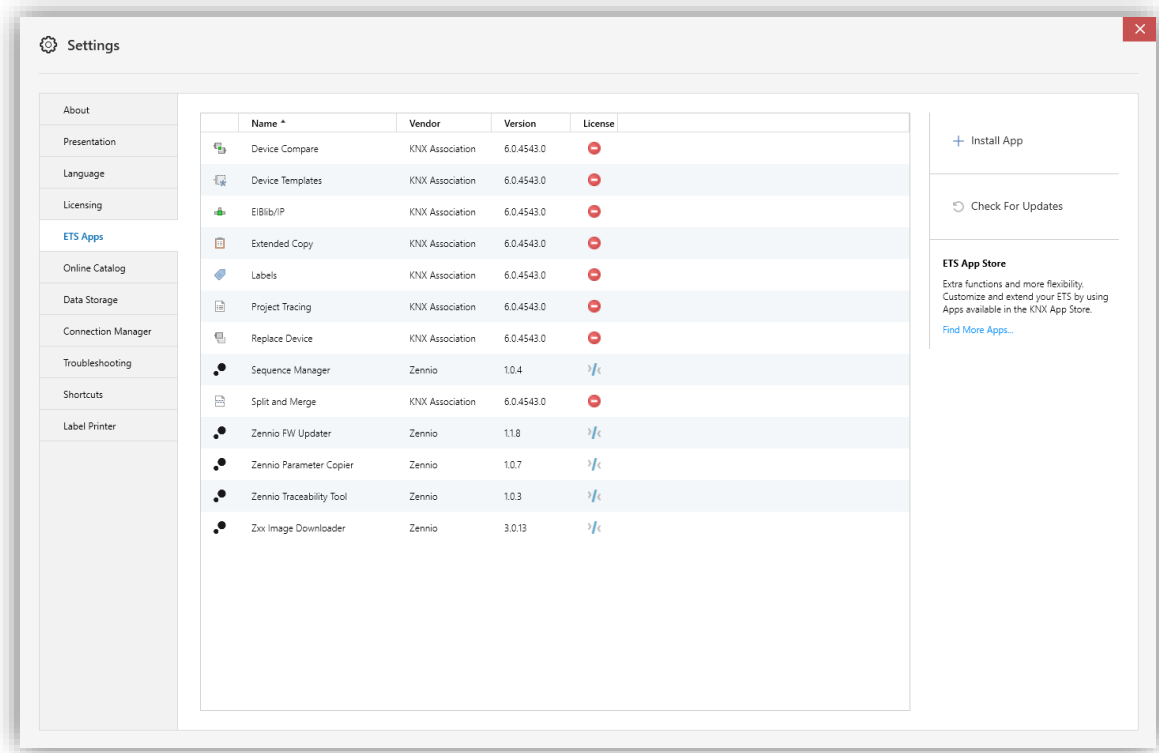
Settings

About
Presentation
Language
Licensing
ETS Apps
Online Catalog
Data Storage
Connection Manager
Troubleshooting
Shortcuts
Label Printer

| Name | Vendor | Version | License |
|---|---|---|---|
| Device Compare | KNX Association | 6.0.4543.0 | |
| Device Templates | KNX Association | 6.0.4543.0 | |
| EIBlib/IP | KNX Association | 6.0.4543.0 | |
| Extended Copy | KNX Association | 6.0.4543.0 | |
| Labels | KNX Association | 6.0.4543.0 | |
| Project Tracing | KNX Association | 6.0.4543.0 | |
| Replace Device | KNX Association | 6.0.4543.0 | |
| Sequence Manager | Zennio | 1.0.4 | |
| Split and Merge | KNX Association | 6.0.4543.0 | |
| Zennio FW Updater | Zennio | 1.1.8 | |
| Zennio Parameter Copier | Zennio | 1.0.7 | |
| Zennio Traceability Tool | Zennio | 1.0.3 | |
| Zxx Image Downloader | Zennio | 3.0.13 | |

+ Install App

Check For Updates

ETS App Store
Extra functions and more flexibility. Customize and extend your ETS by using Apps available in the KNX App Store.
Find More Apps...